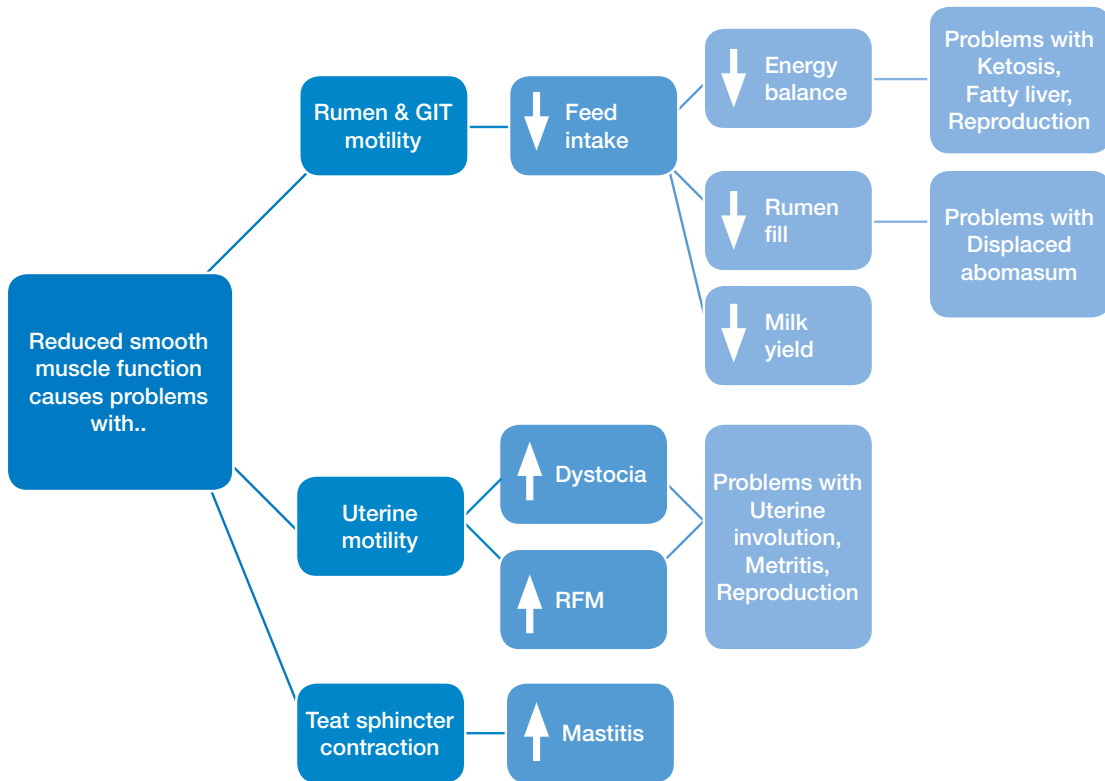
Reduced smooth muscle function causes problems with..

Rumen & GIT motility

Feed intake

Energy balance

Problems with Ketosis, Fatty liver, Reproduction

Rumen fill

Problems with Displaced abomasum

Milk yield

Uterine motility

Dystocia

RFM

Problems with Uterine involution, Metritis, Reproduction

Teat sphincter contraction

Mastitis